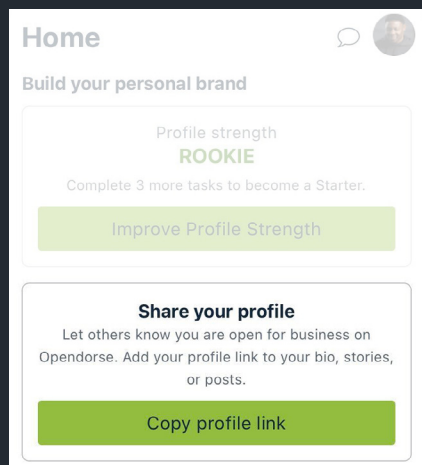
Home

Build your personal brand

Profile strength

ROOKIE

Complete 3 more tasks to become a Starter.

Improve Profile Strength

Share your profile

Let others know you are open for business on Opendorse. Add your profile link to your bio, stories, or posts.

Copy profile link